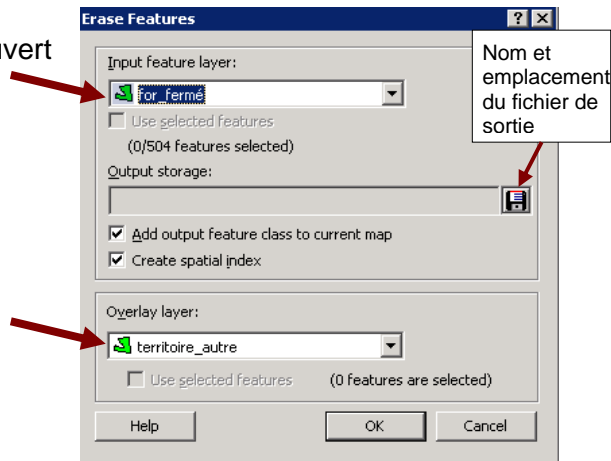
uvert

Erase Features

?

X

Input feature layer:

for_fermé

Use selected features

(0/504 features selected)

Nom et emplacement du fichier de sortie

Output storage:

Add output feature class to current map

Create spatial index

Overlay layer:

territoire_autre

Use selected features

(0 features are selected)

Help

OK

Cancel